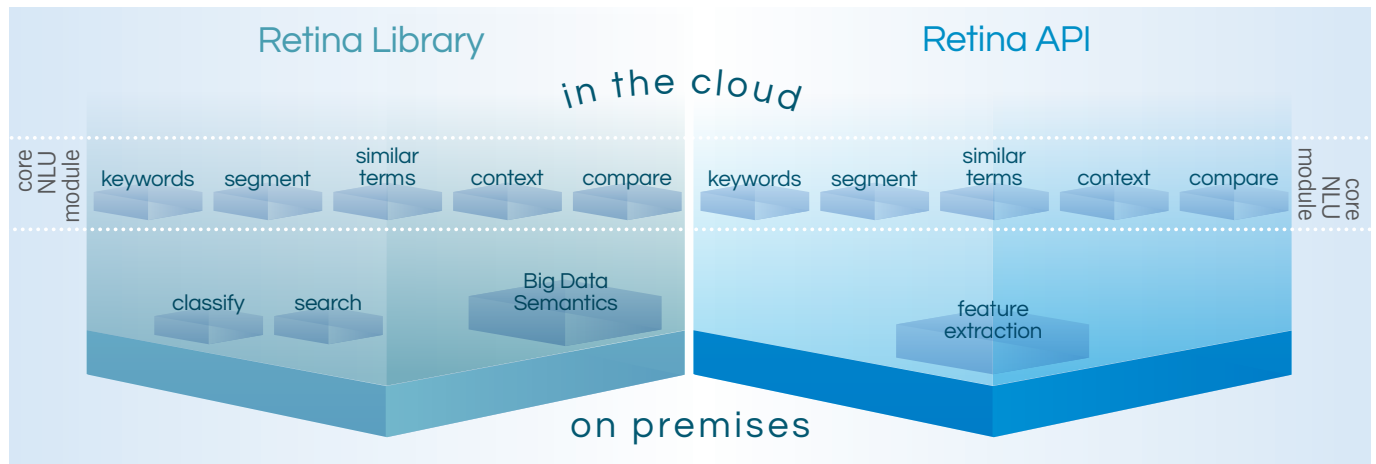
Retina Library

Retina API

in the cloud

core NLU module

keywords

segment

similar terms

context

compare

keywords

segment

similar terms

context

compare

core NLU module

classify

search

Big Data Semantics

feature extraction

on premises